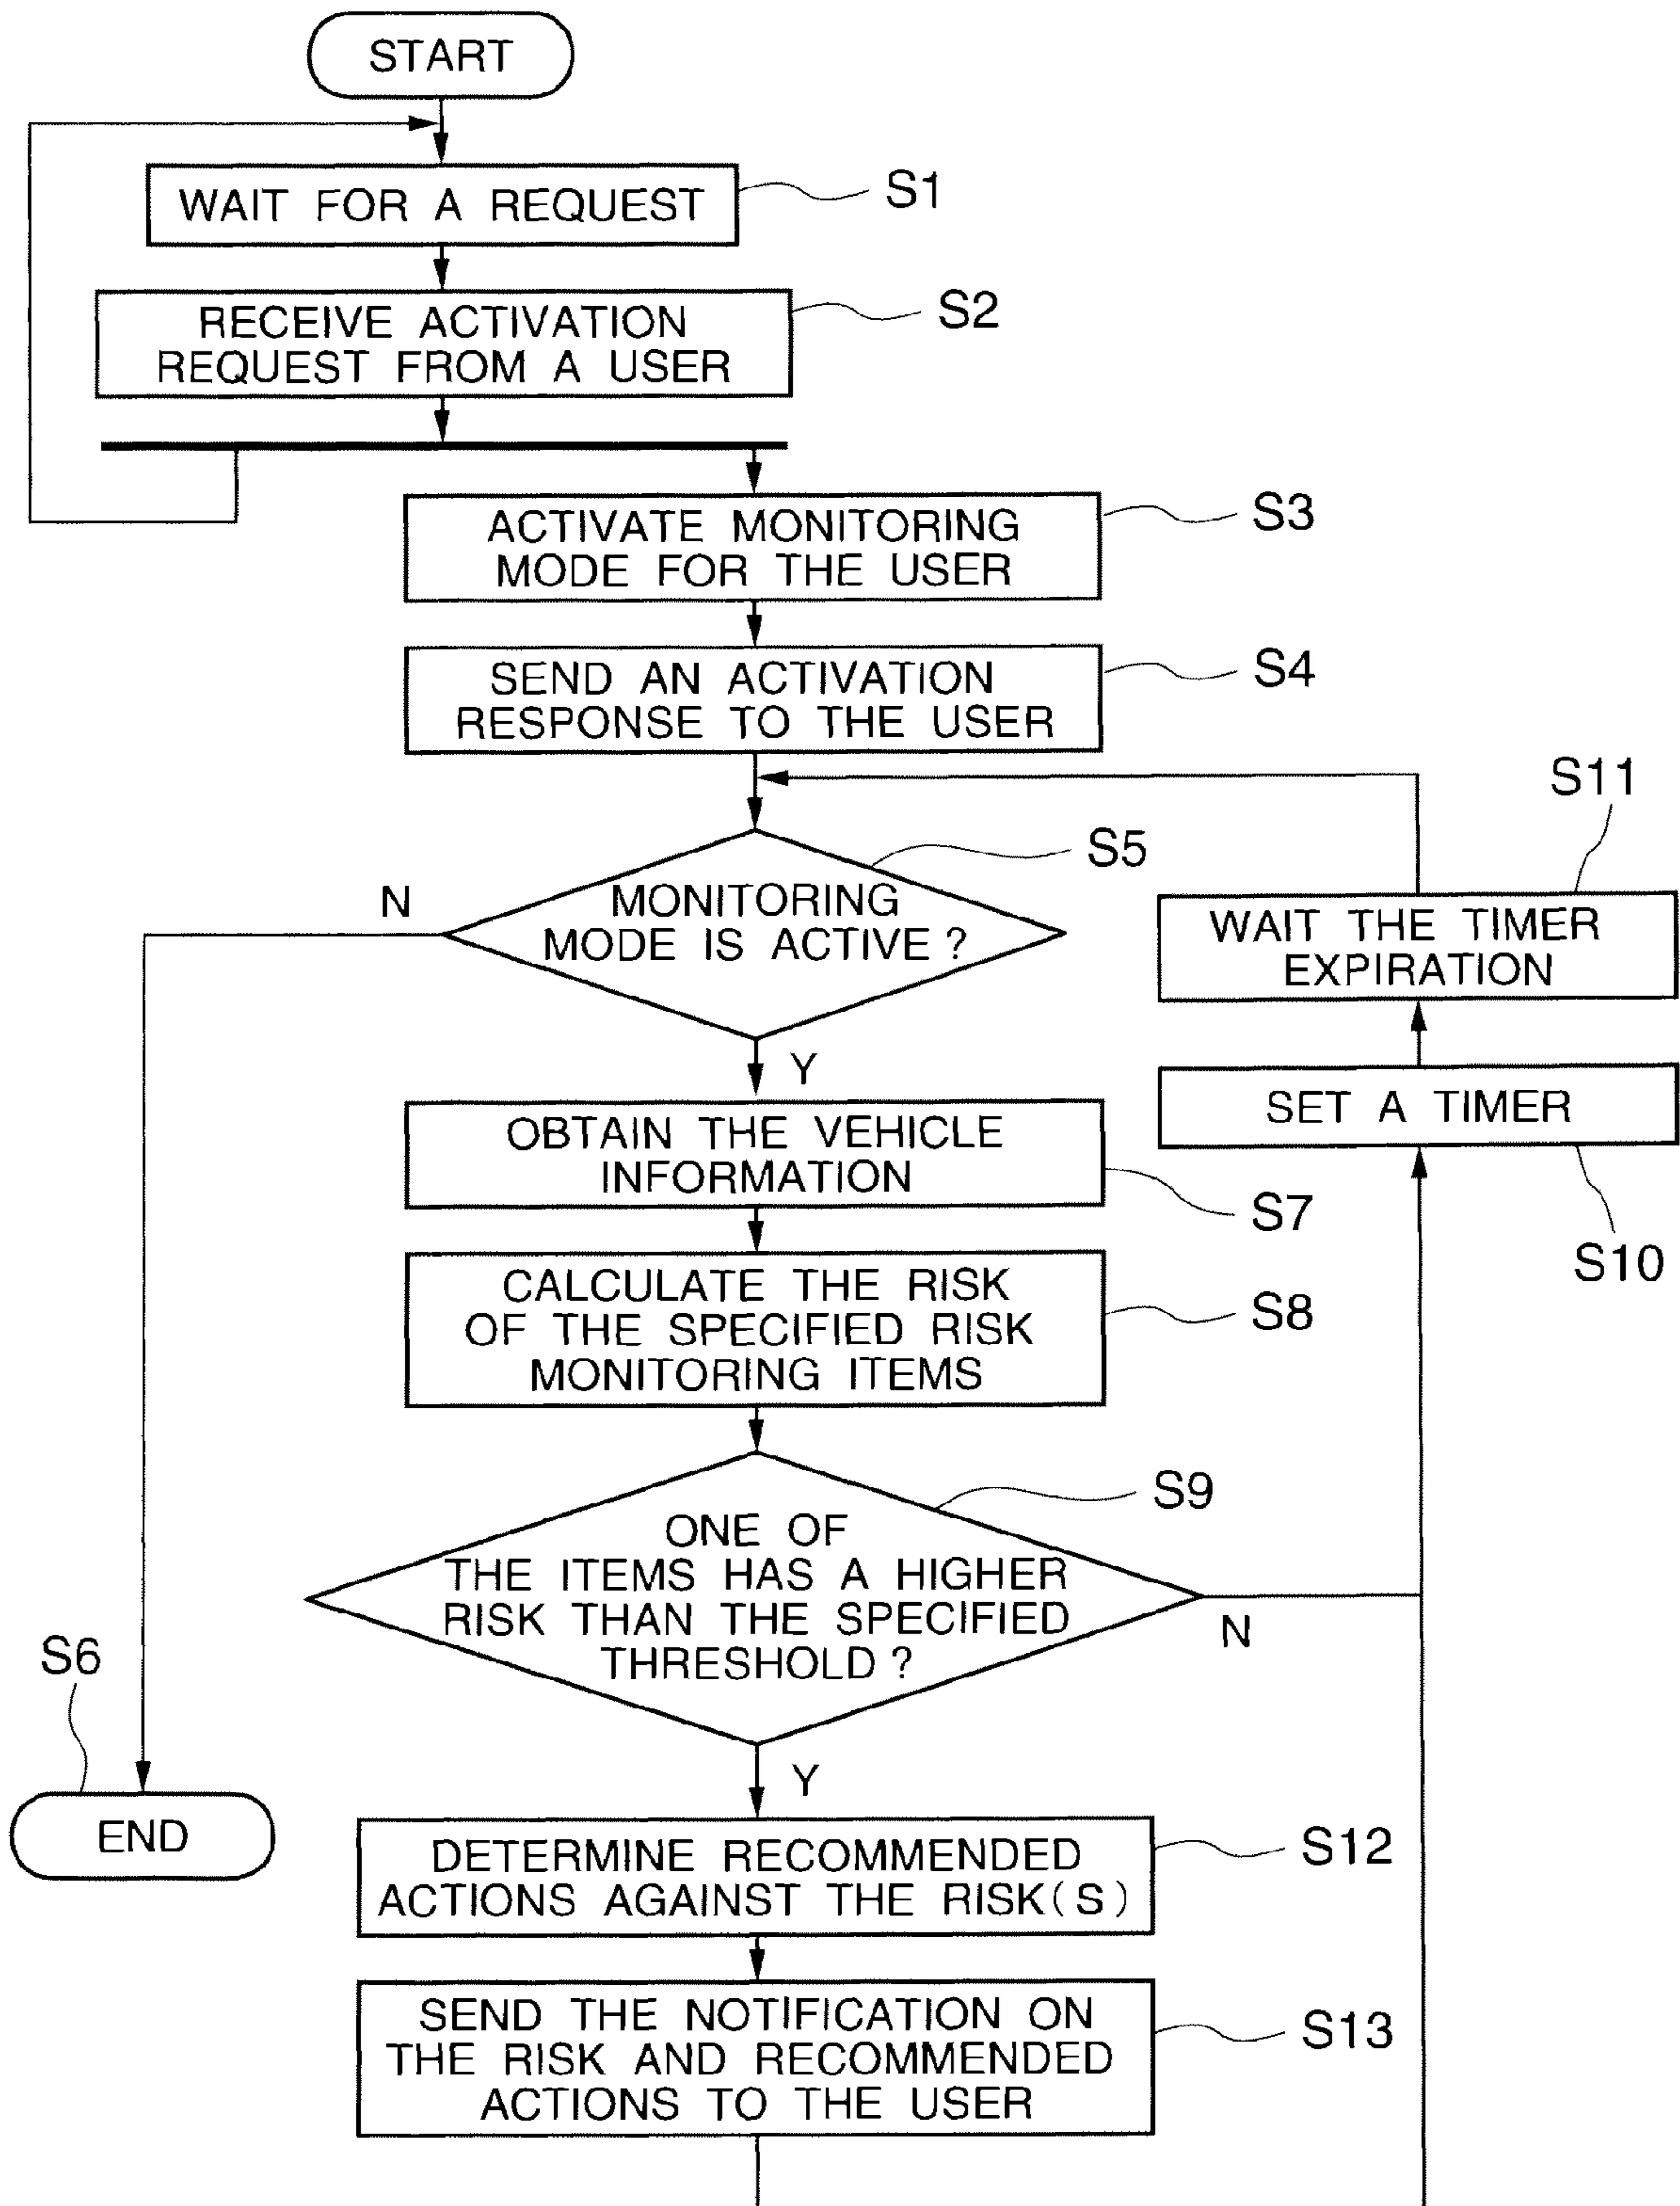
START

WAIT FOR A REQUEST

S1

RECEIVE ACTIVATION REQUEST FROM A USER

S2

ACTIVATE MONITORING MODE FOR THE USER

S3

SEND AN ACTIVATION RESPONSE TO THE USER

S4

S11

S5

N

MONITORING MODE IS ACTIVE ?

WAIT THE TIMER EXPIRATION

Y

OBTAIN THE VEHICLE INFORMATION

SET A TIMER

S7

S10

CALCULATE THE RISK OF THE SPECIFIED RISK MONITORING ITEMS

S8

S9

ONE OF THE ITEMS HAS A HIGHER RISK THAN THE SPECIFIED THRESHOLD ?

N

S6

Y

END

DETERMINE RECOMMENDED ACTIONS AGAINST THE RISK(S)

S12

SEND THE NOTIFICATION ON THE RISK AND RECOMMENDED ACTIONS TO THE USER

S13